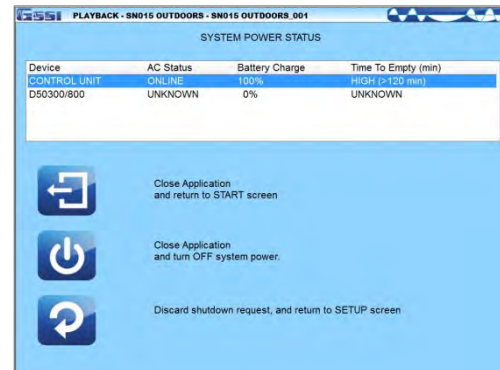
GSSI PLAYBACK - SN015 OUTDOORS - SN015 OUTDOORS_001

SYSTEM POWER STATUS

| Device | AC Status | Battery Charge | Time To Empty (min) |
|---|---|---|---|
| CONTROL UNIT | ONLINE | 100% | HIGH (>120 min) |
| D50300/800 | UNKNOWN | 0% | UNKNOWN |

Close Application
and return to START screen

Close Application
and turn OFF system power.

Discard shutdown request, and return to SETUP screen